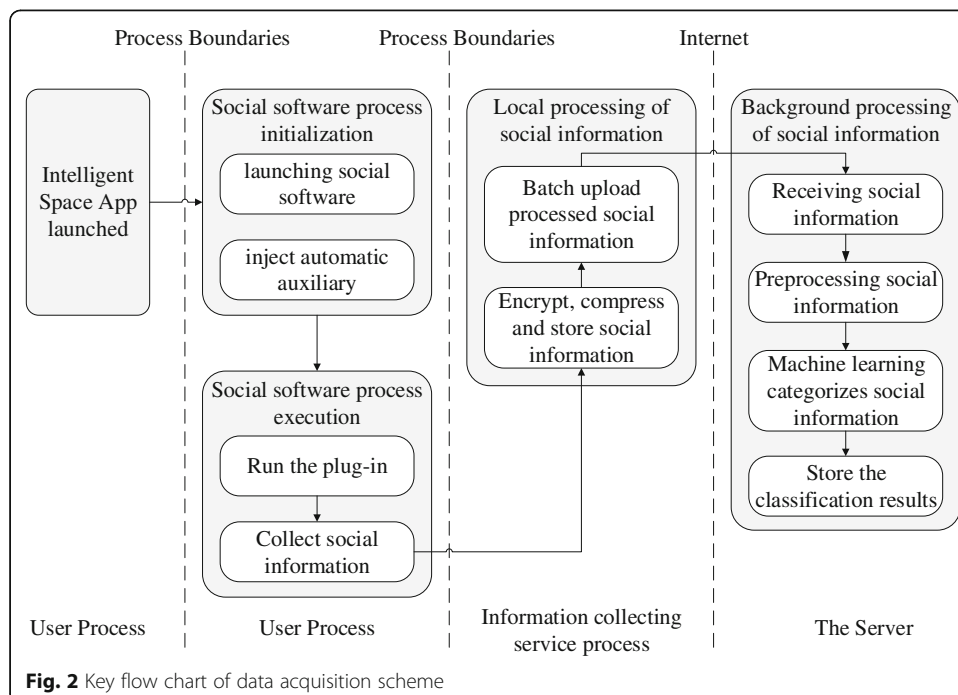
Process Boundaries

Process Boundaries

Internet

Intelligent Space App launched

Social software process initialization

launching social software

inject automatic auxiliary

Social software process execution

Run the plug-in

Collect social information

Local processing of social information

Batch upload processed social information

Encrypt, compress and store social information

Background processing of social information

Receiving social information

Preprocessing social information

Machine learning categorizes social information

Store the classification results

User Process

User Process

Information collecting service process

The Server

**Fig. 2** Key flow chart of data acquisition scheme